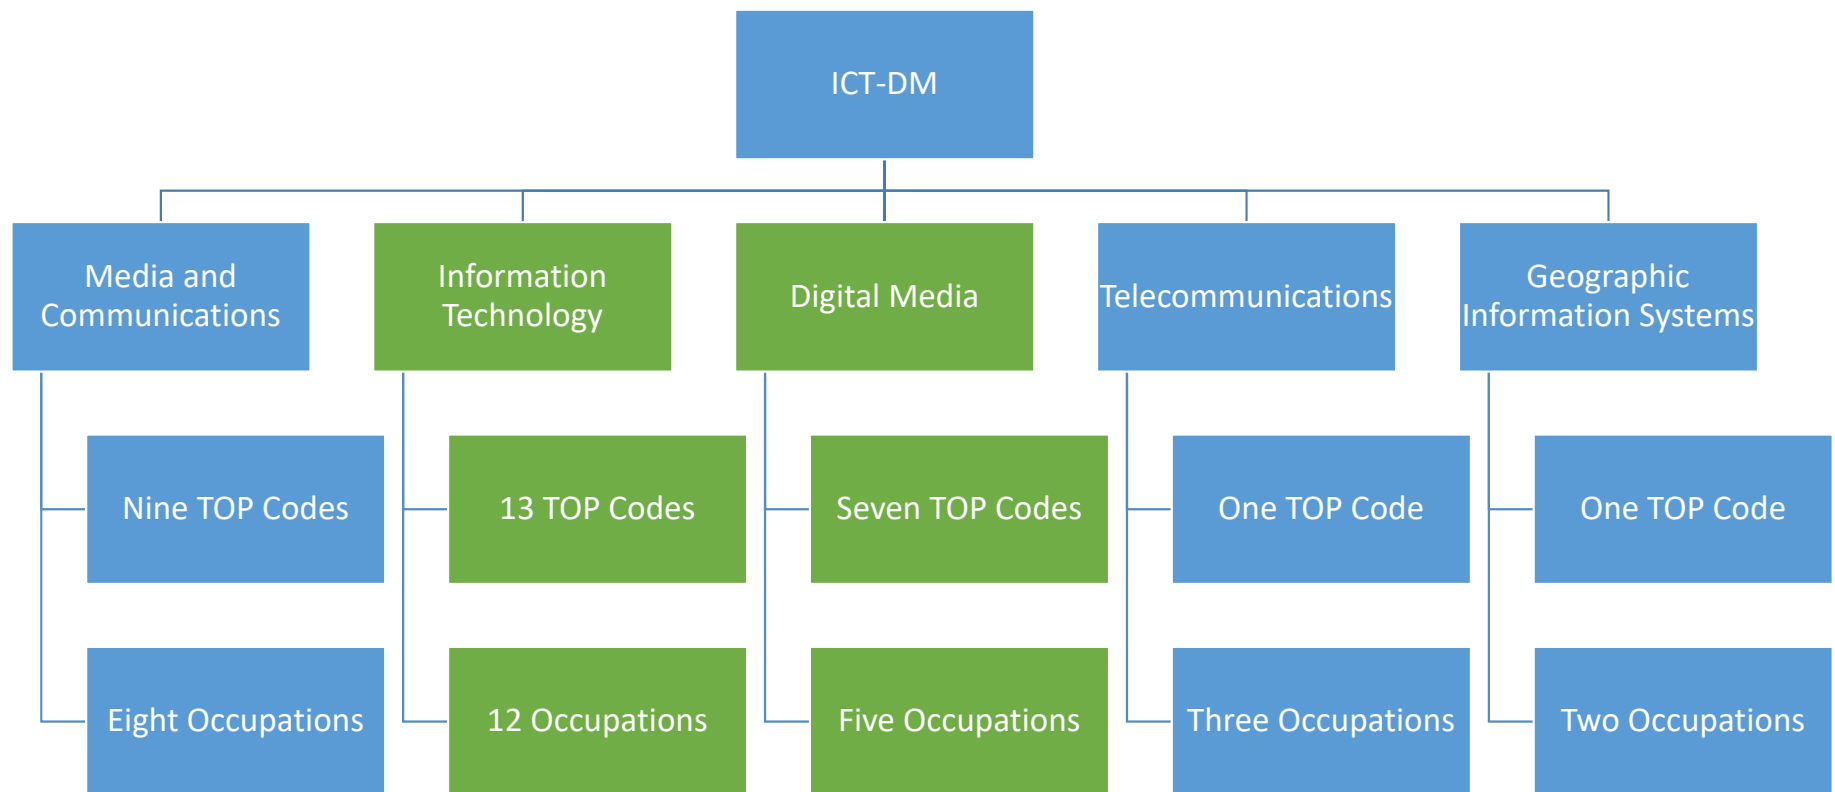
ICT-DM

Media and Communications

Nine TOP Codes

Eight Occupations

Information Technology

13 TOP Codes

12 Occupations

Digital Media

Seven TOP Codes

Five Occupations

Telecommunications

One TOP Code

Three Occupations

Geographic Information Systems

One TOP Code

Two Occupations